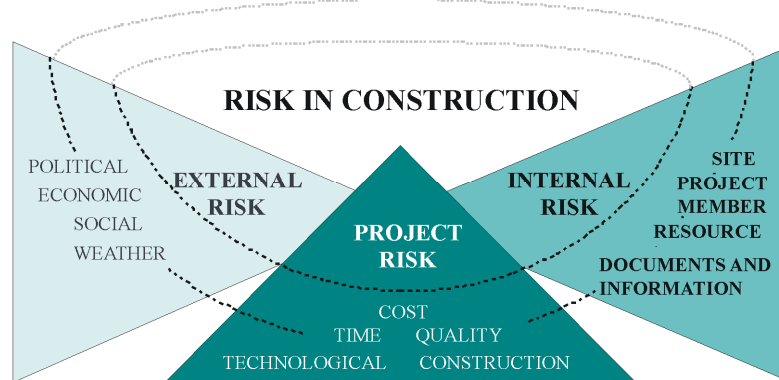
RISK IN CONSTRUCTION

POLITICAL
ECONOMIC
SOCIAL
WEATHER

EXTERNAL
RISK

PROJECT
RISK

INTERNAL
RISK

SITE
PROJECT
MEMBER
RESOURCE

DOCUMENTS AND
INFORMATION

COST
TIME QUALITY
TECHNOLOGICAL CONSTRUCTION